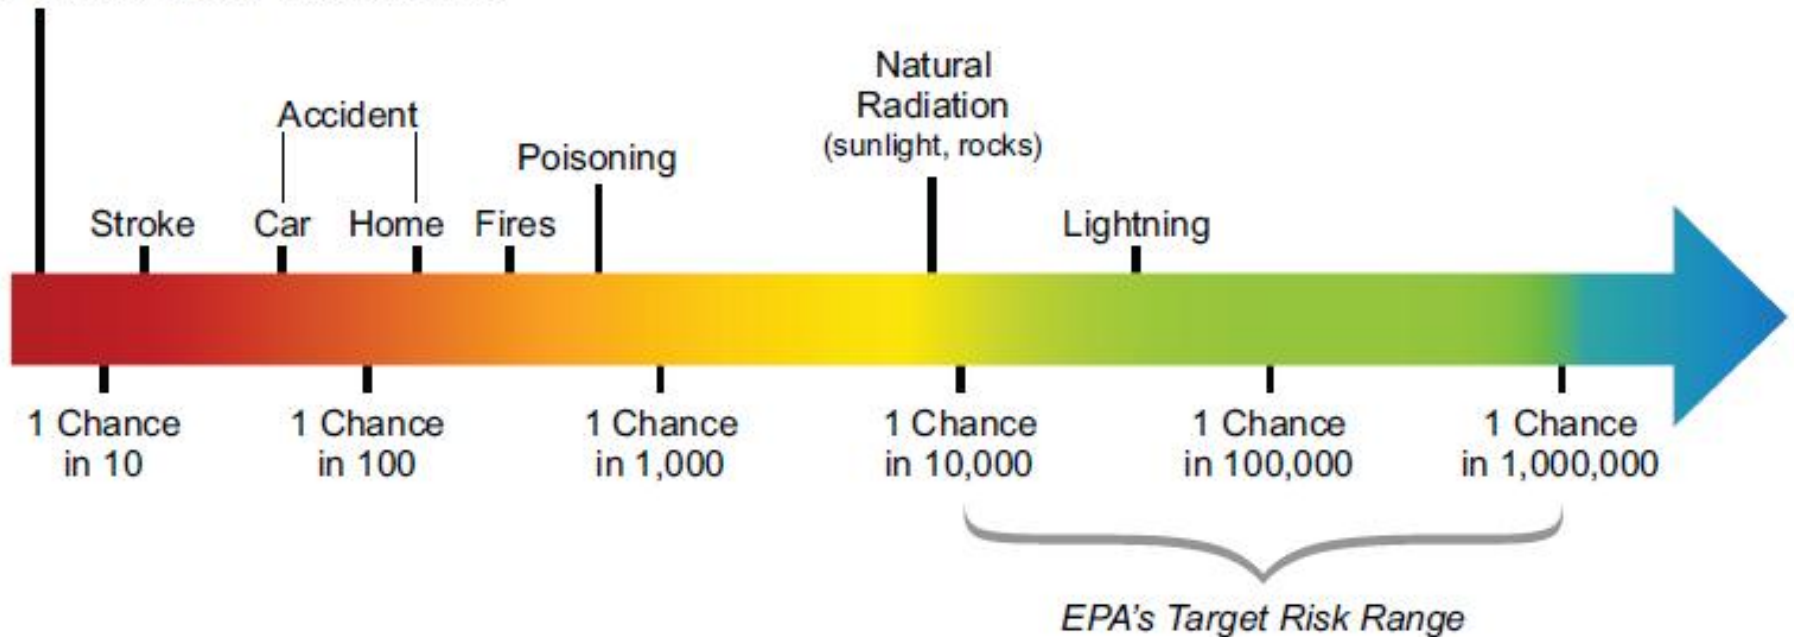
Accident

Stroke Car Home Fires

Poisoning

Natural Radiation (sunlight, rocks)

Lightning

1 Chance in 10

1 Chance in 100

1 Chance in 1,000

1 Chance in 10,000

1 Chance in 100,000

1 Chance in 1,000,000

*EPA's Target Risk Range*